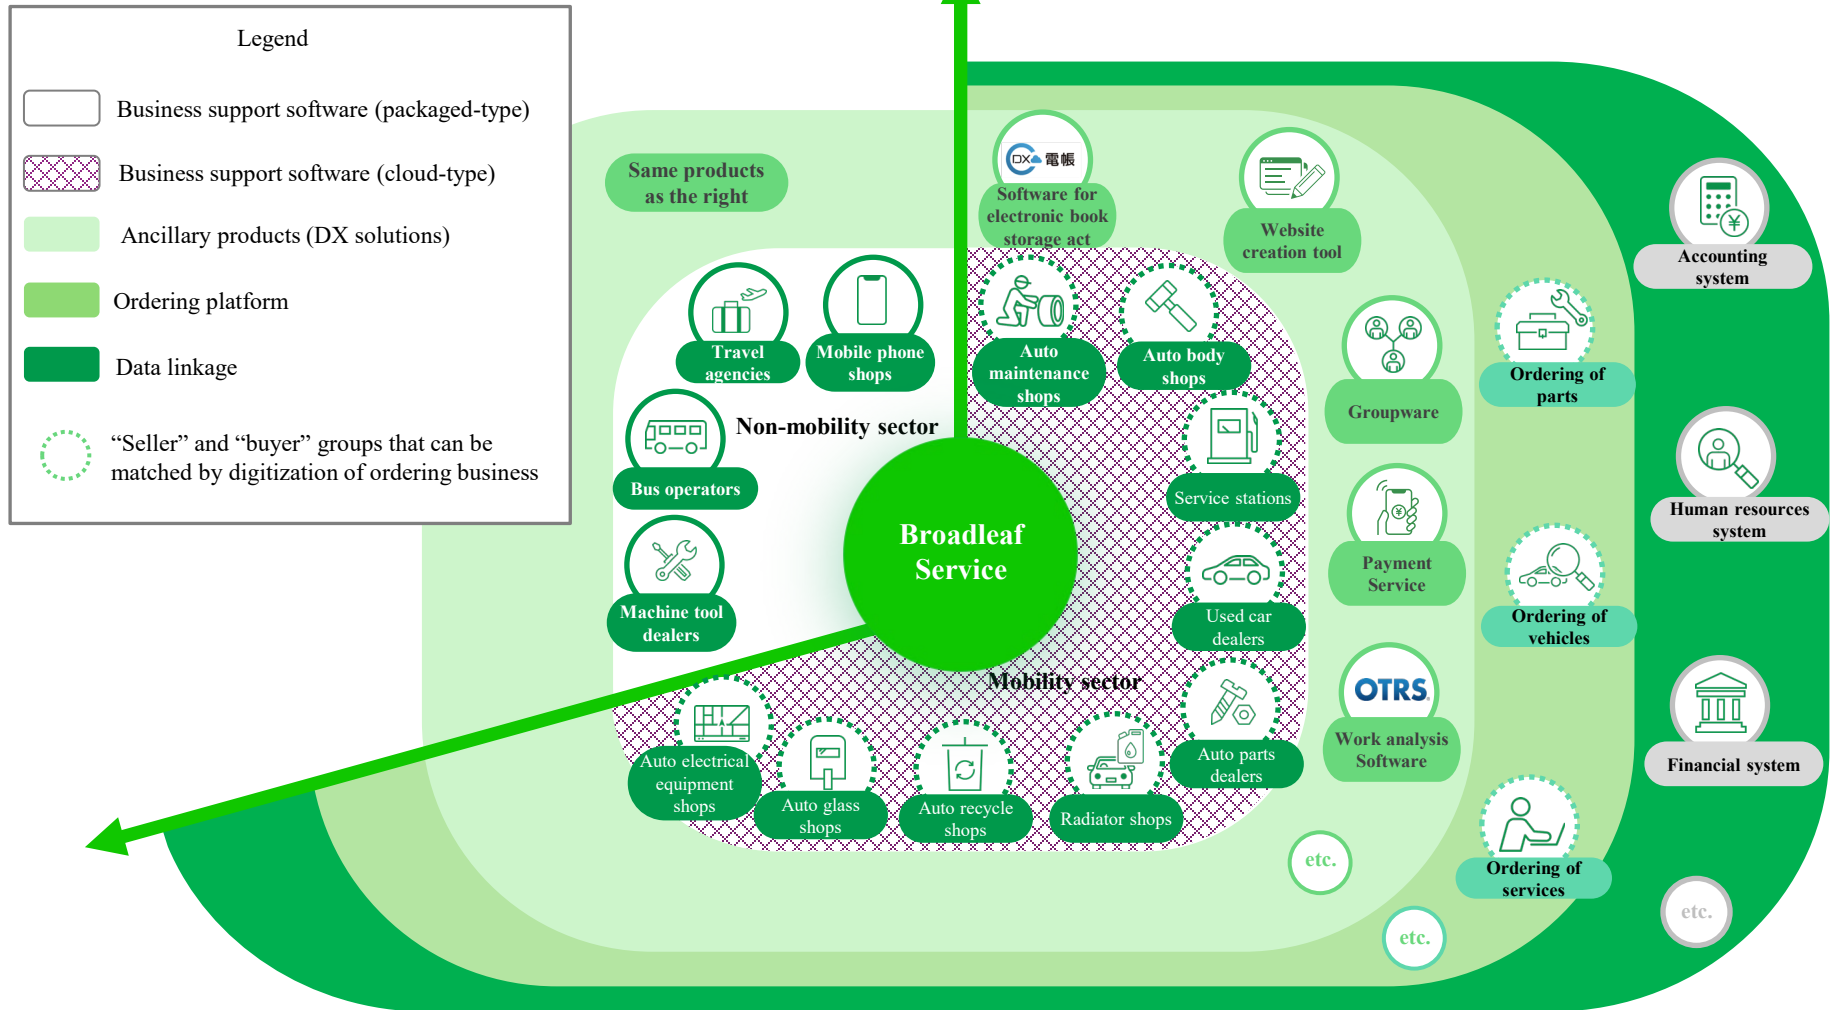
Legend

Business support software (packaged-type)

Business support software (cloud-type)

Ancillary products (DX solutions)

Ordering platform

Data linkage

“Seller” and “buyer” groups that can be matched by digitization of ordering business

Same products as the right

DX 電帳

Software for electronic book storage act

Website creation tool

Accounting system

Travel agencies

Mobile phone shops

Auto maintenance shops

Auto body shops

Groupware

Ordering of parts

Non-mobility sector

Bus operators

Service stations

Payment Service

Human resources system

Broadleaf Service

Machine tool dealers

Used car dealers

Ordering of vehicles

Mobility sector

OTRS

Work analysis Software

Financial system

Auto electrical equipment shops

Auto glass shops

Auto recycle shops

Radiator shops

Auto parts dealers

etc.

etc.

Ordering of services

etc.